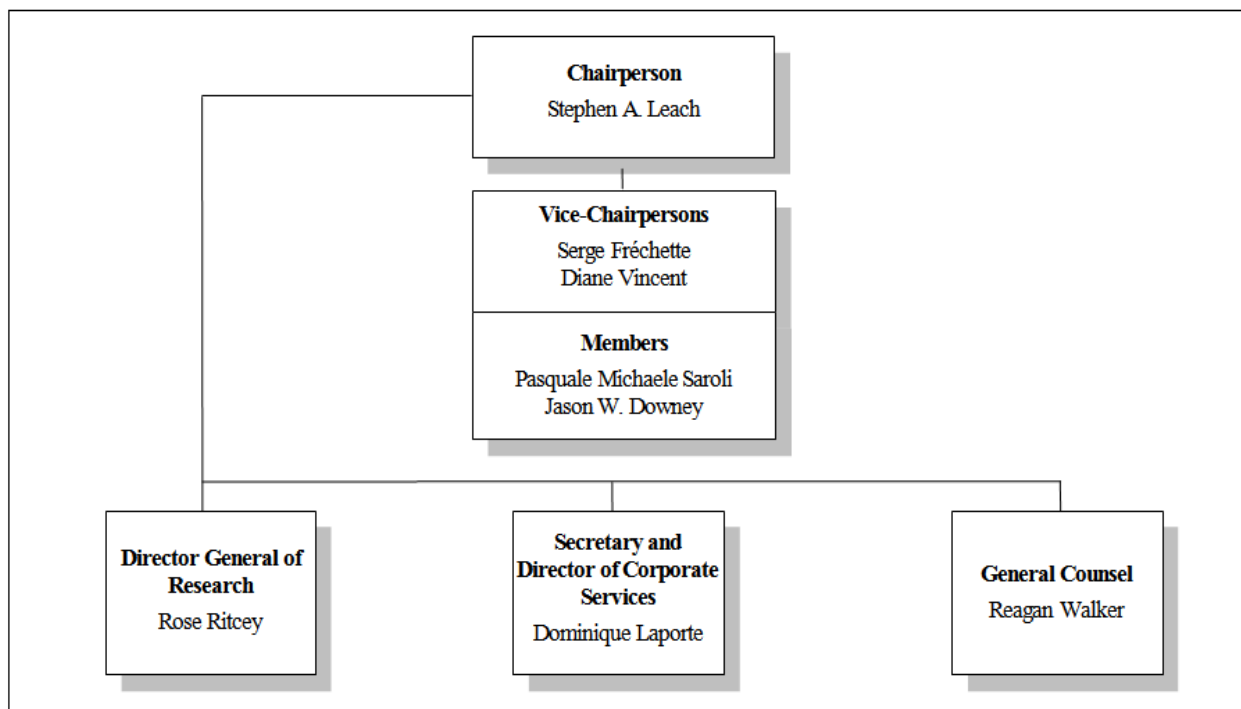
Chairperson
Stephen A. Leach

Vice-Chairpersons
Serge Fréchette
Diane Vincent

Members
Pasquale Michaele Saroli
Jason W. Downey

Director General of Research
Rose Ritcey

Secretary and Director of Corporate Services
Dominique Laporte

General Counsel
Reagan Walker